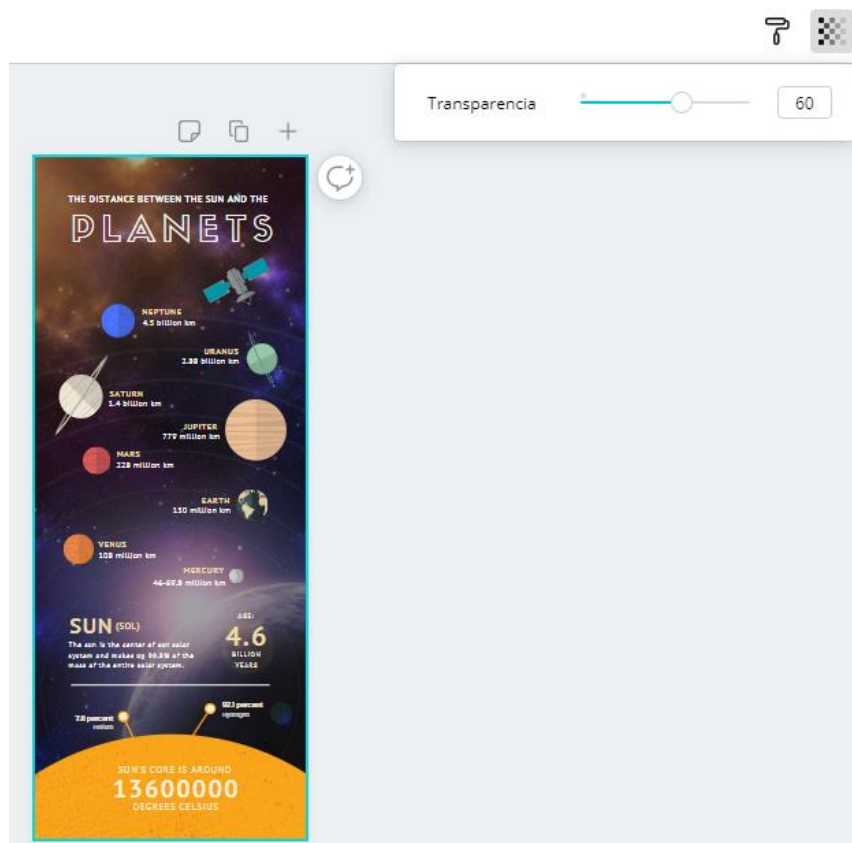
Transparencia

60

THE DISTANCE BETWEEN THE SUN AND THE

PLANETS

NEPTUNE
4.5 billion km

URANUS
2.88 billion km

SATURN
1.4 billion km

JUPITER
779 million km

MARS
228 million km

EARTH
150 million km

VENUS
108 million km

MERCURY
46-69.8 million km

SUN (SOL)

The sun is the center of our solar system and makes up 99.8% of the mass of the entire solar system.

AGE:
4.6
BILLION
YEARS

7.8 percent
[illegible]

92.1 percent
hydrogen

SUN'S CORE IS AROUND
13600000
DEGREES CELSIUS